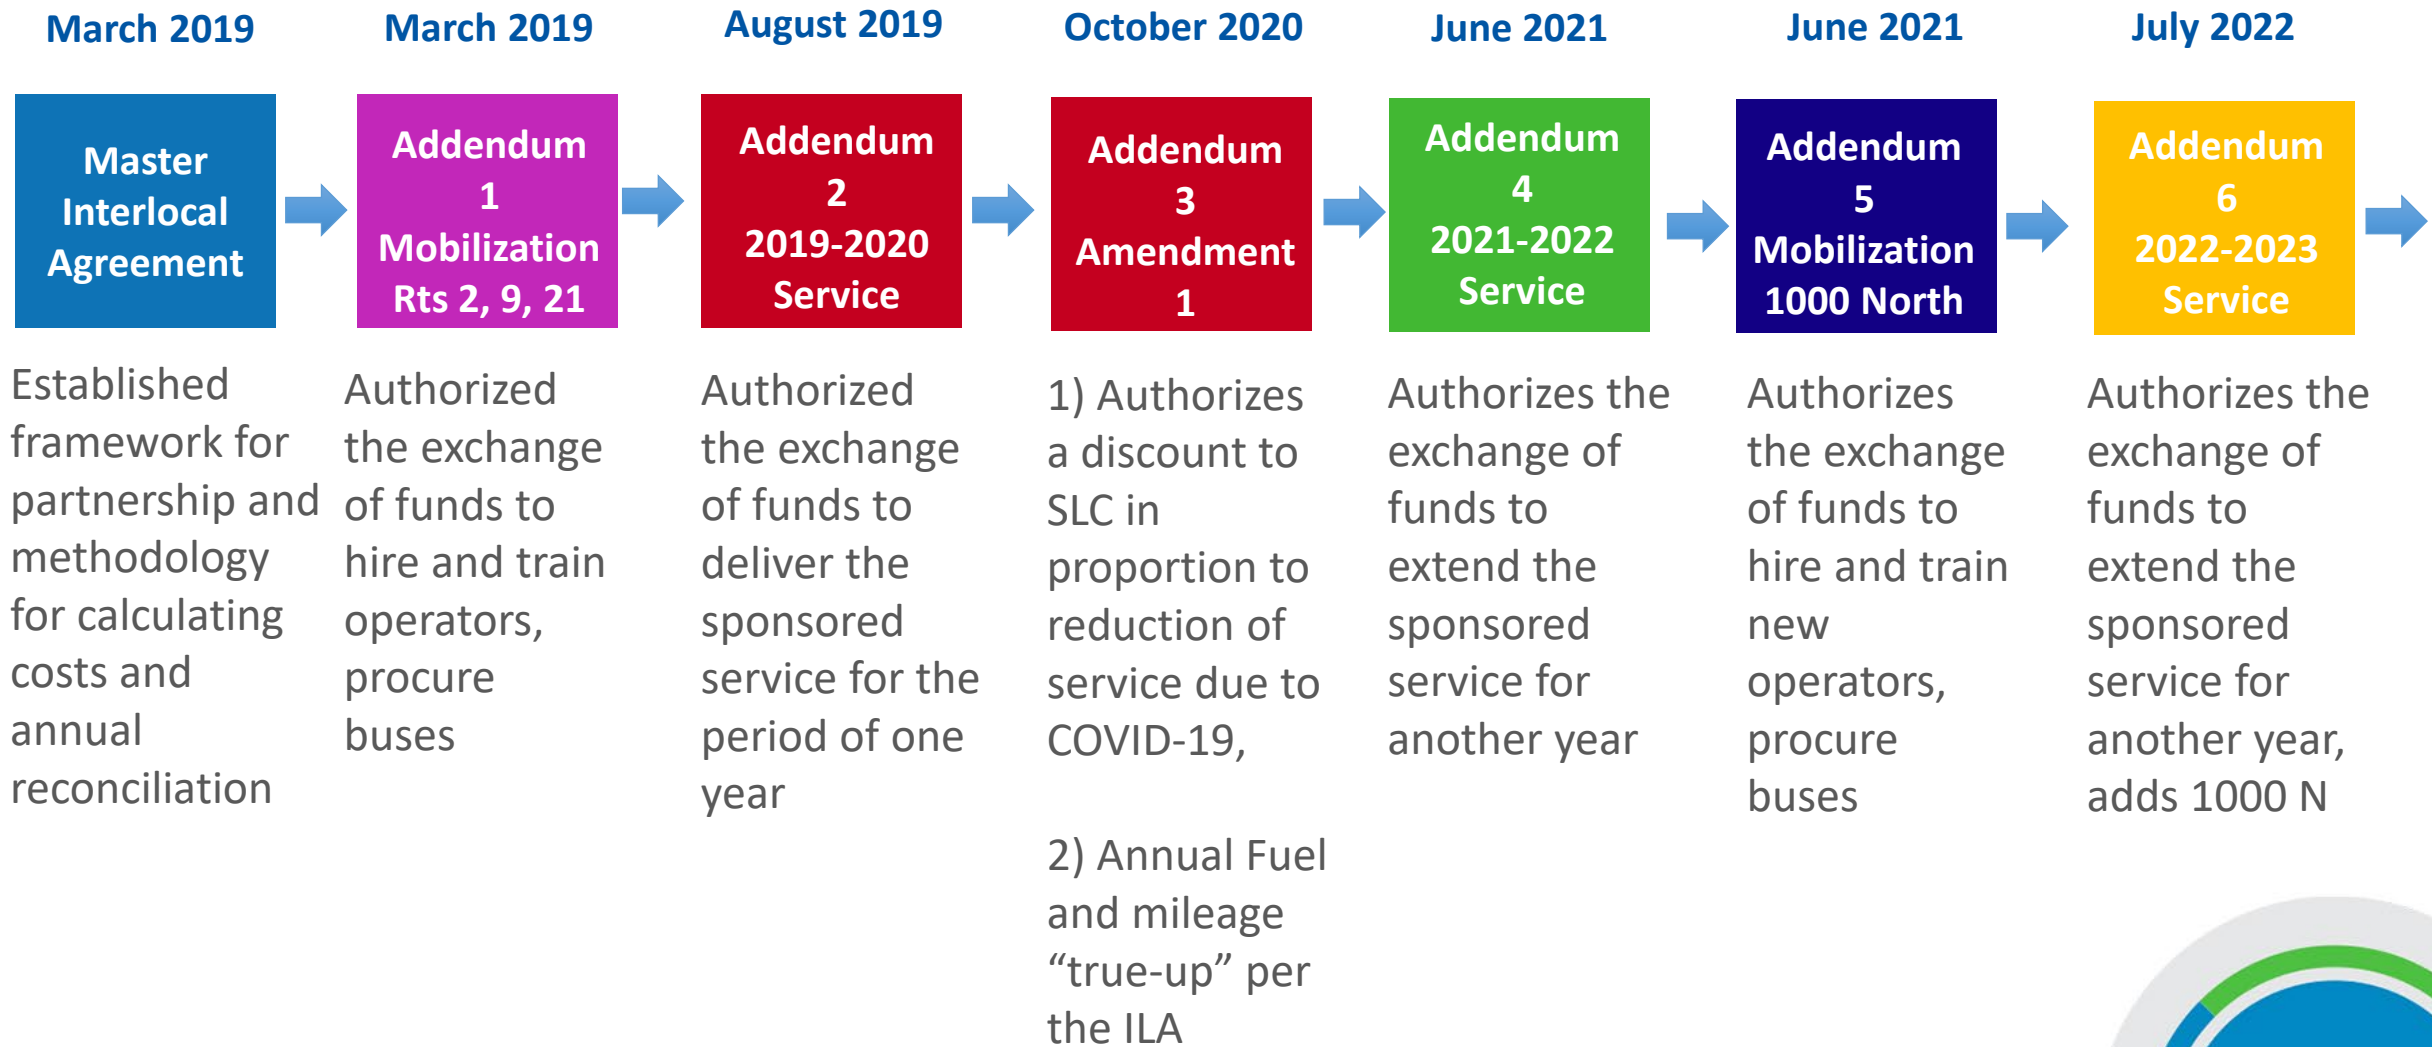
March 2019

Master Interlocal Agreement

Established framework for partnership and methodology for calculating costs and annual reconciliation

March 2019

Addendum 1 Mobilization Rts 2, 9, 21

Authorized the exchange of funds to hire and train operators, procure buses

August 2019

Addendum 2 2019-2020 Service

Authorized the exchange of funds to deliver the sponsored service for the period of one year

October 2020

Addendum 3 Amendment 1

1) Authorizes a discount to SLC in proportion to reduction of service due to COVID-19,

2) Annual Fuel and mileage “true-up” per the ILA

June 2021

Addendum 4 2021-2022 Service

Authorizes the exchange of funds to extend the sponsored service for another year

June 2021

Addendum 5 Mobilization 1000 North

Authorizes the exchange of funds to hire and train new operators, procure buses

July 2022

Addendum 6 2022-2023 Service

Authorizes the exchange of funds to extend the sponsored service for another year, adds 1000 N